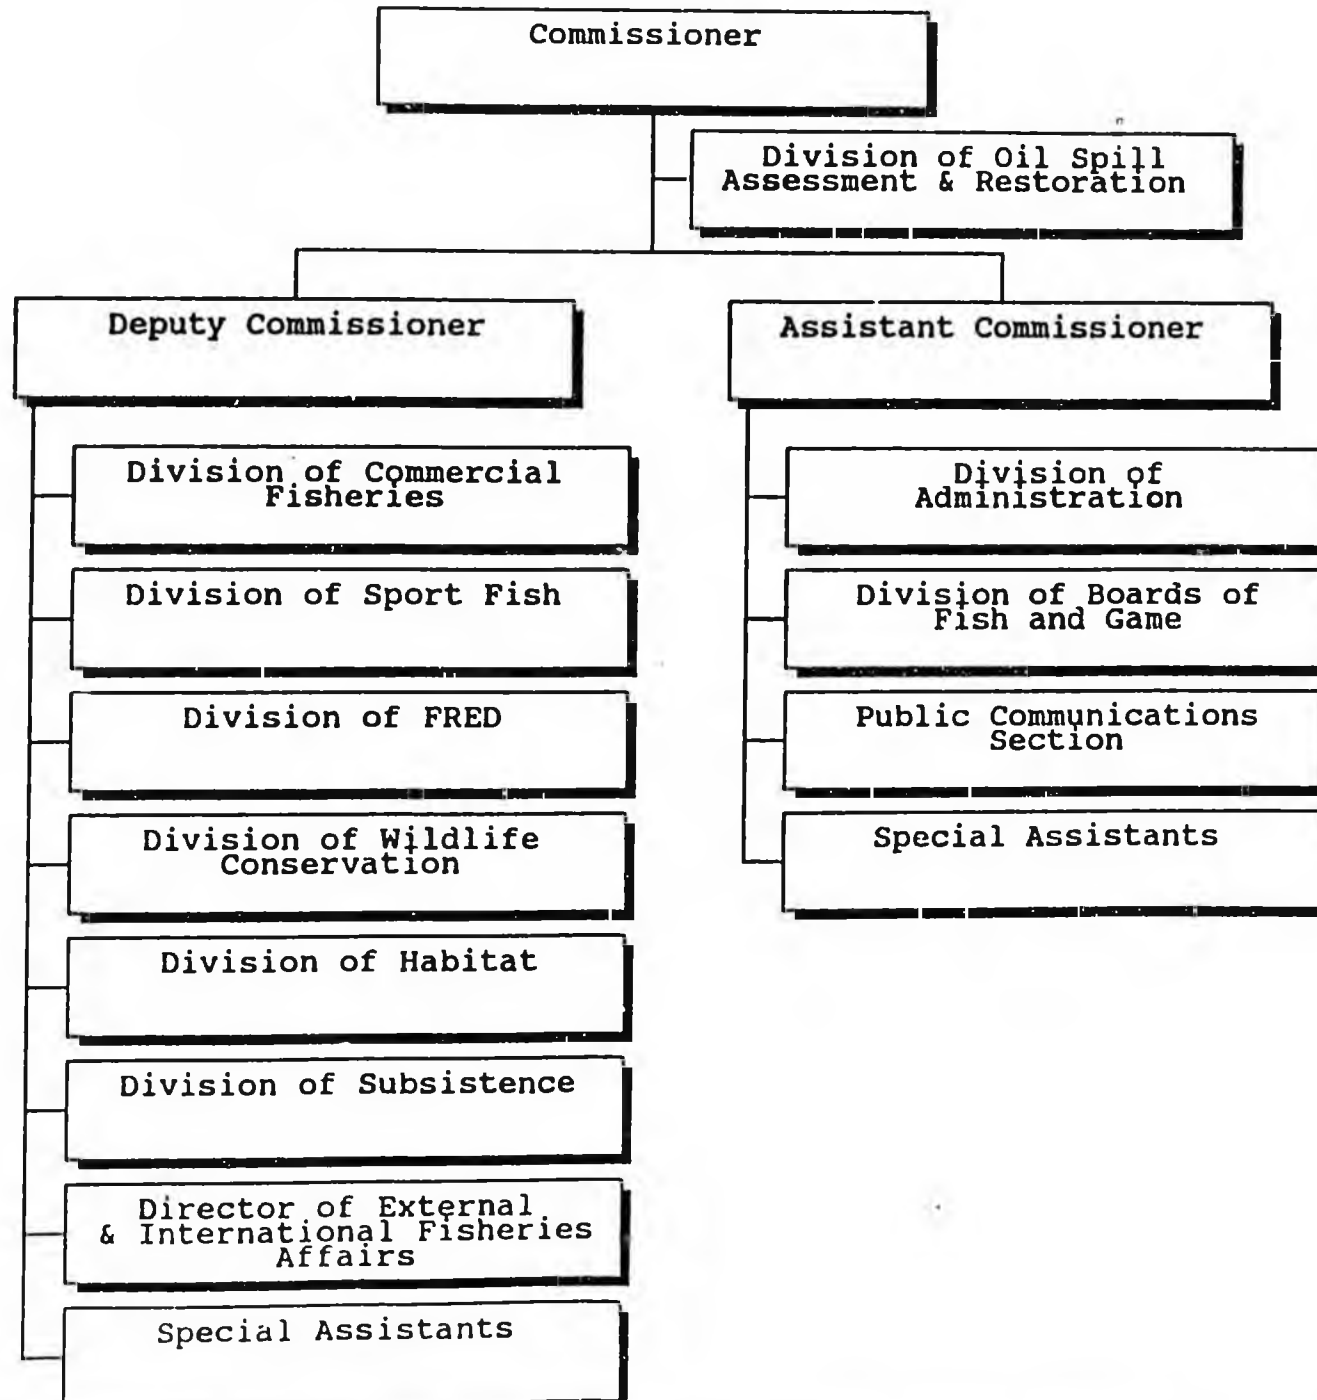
Commissioner

Division of Oil Spill Assessment & Restoration

Deputy Commissioner

Assistant Commissioner

Division of Commercial Fisheries

Division of Sport Fish

Division of FRED

Division of Wildlife Conservation

Division of Habitat

Division of Subsistence

Director of External & International Fisheries Affairs

Special Assistants

Division of Administration

Division of Boards of Fish and Game

Public Communications Section

Special Assistants